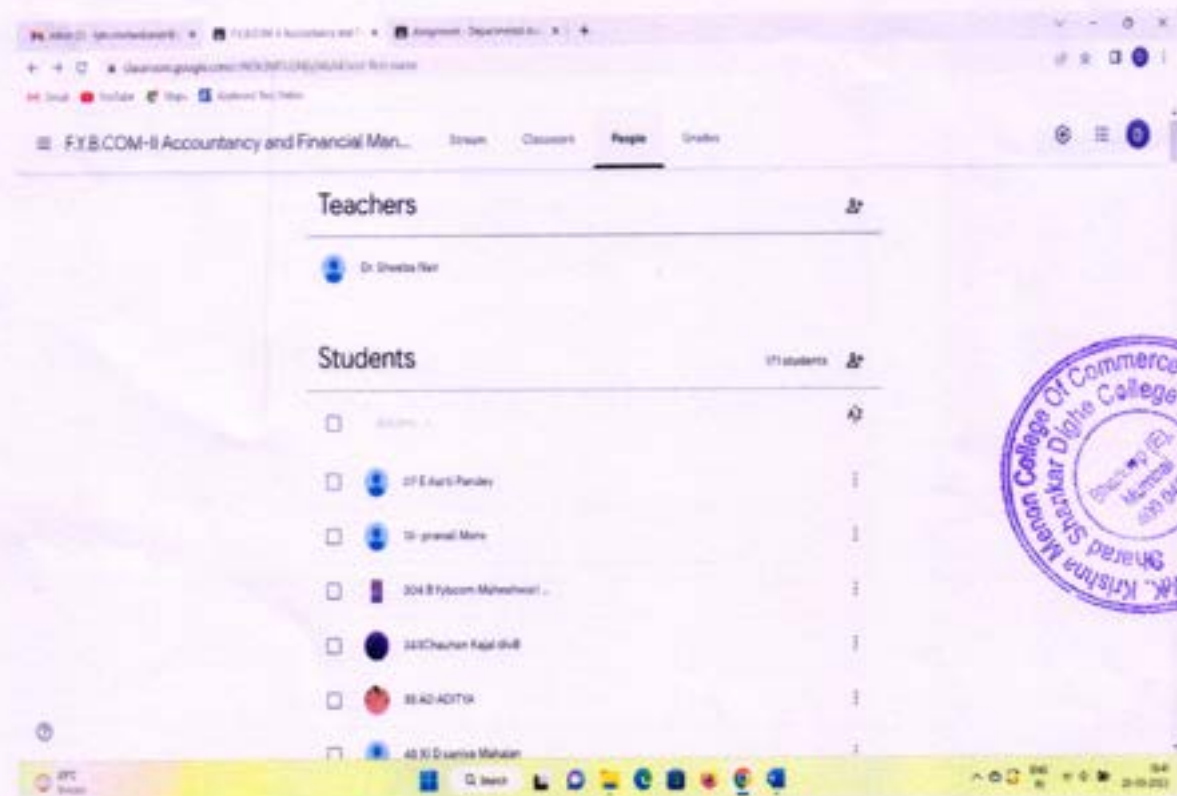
F.Y.B.COM-II Accountancy and Financial Man...

Stream

Classwork

People

Grades

Teachers

Dr. Shweta Nair

Students

171 students

07 E Aarti Pandey

14 pranali More

304 B fybcom Maheshwari...

343Chauhan Kajal dvdt

88 A0 ADITYA

48 XI D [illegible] Mahajan

K. Krishna Menon College Of Commerce Shankar Dighe College Bhayander (E) Mumbai 401 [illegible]